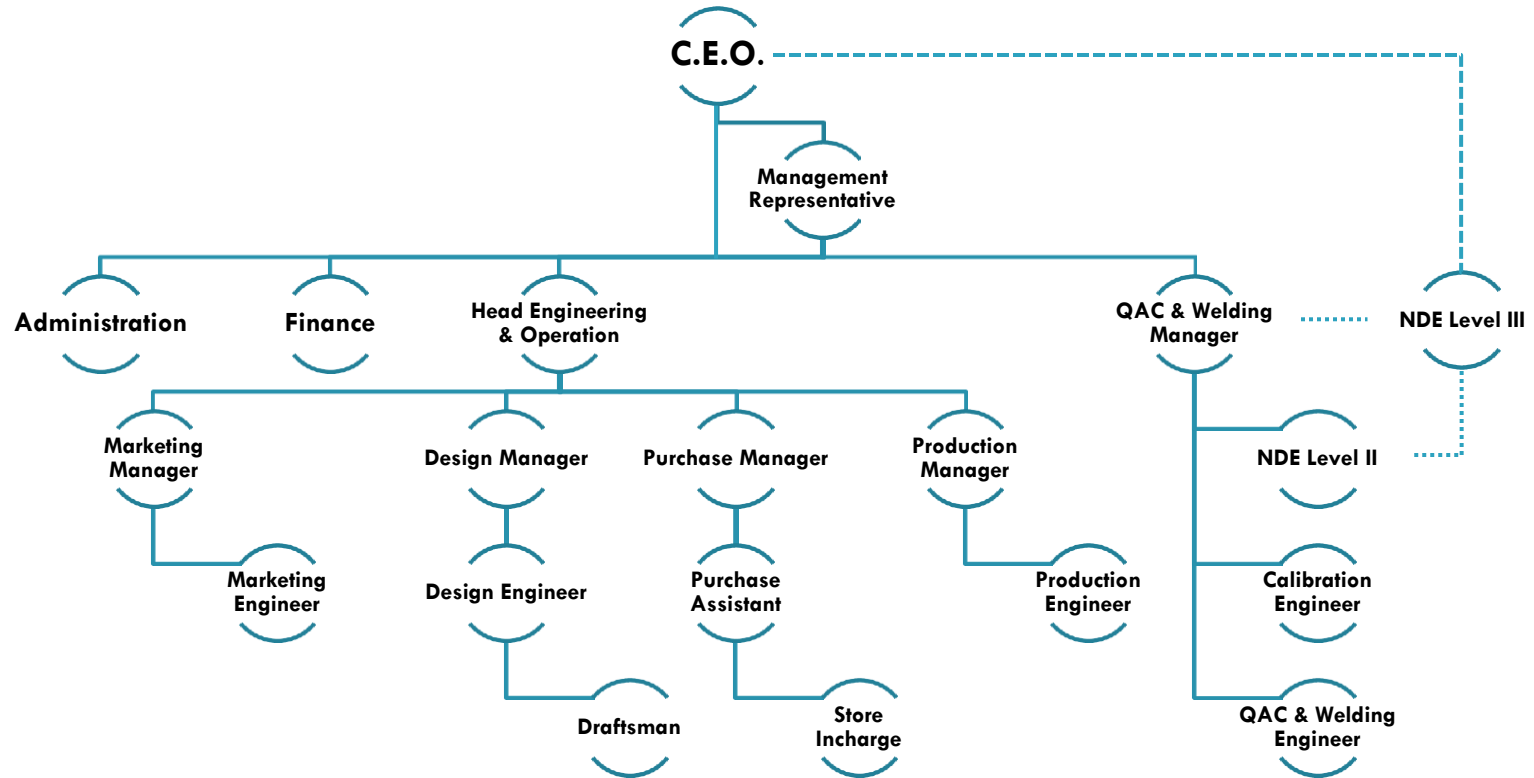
C.E.O.

Management Representative

Administration

Finance

Head Engineering & Operation

QAC & Welding Manager

NDE Level III

Marketing Manager

Design Manager

Purchase Manager

Production Manager

NDE Level II

Marketing Engineer

Design Engineer

Purchase Assistant

Production Engineer

Calibration Engineer

Draftsman

Store Incharge

QAC & Welding Engineer